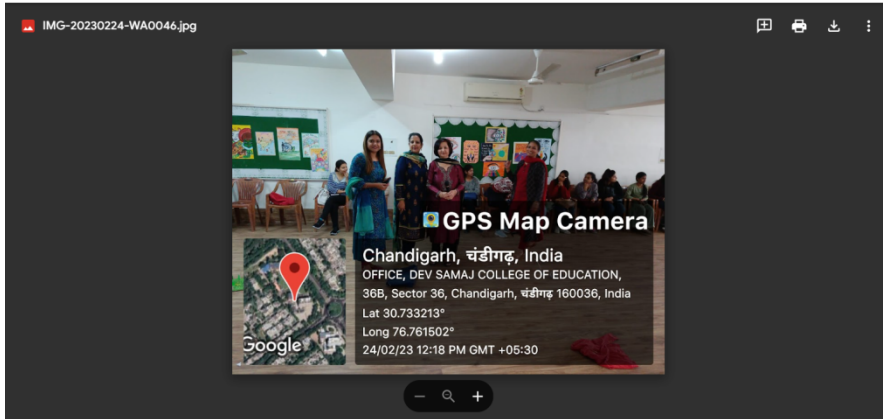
IMG-20230224-WA0046.jpg

GPS Map Camera

Chandigarh, चंडीगढ़, India
OFFICE, DEV SAMAJ COLLEGE OF EDUCATION, 36B, Sector 36, Chandigarh, चंडीगढ़ 160036, India
Lat 30.733213°
Long 76.761502°
24/02/23 12:18 PM GMT +05:30

Google